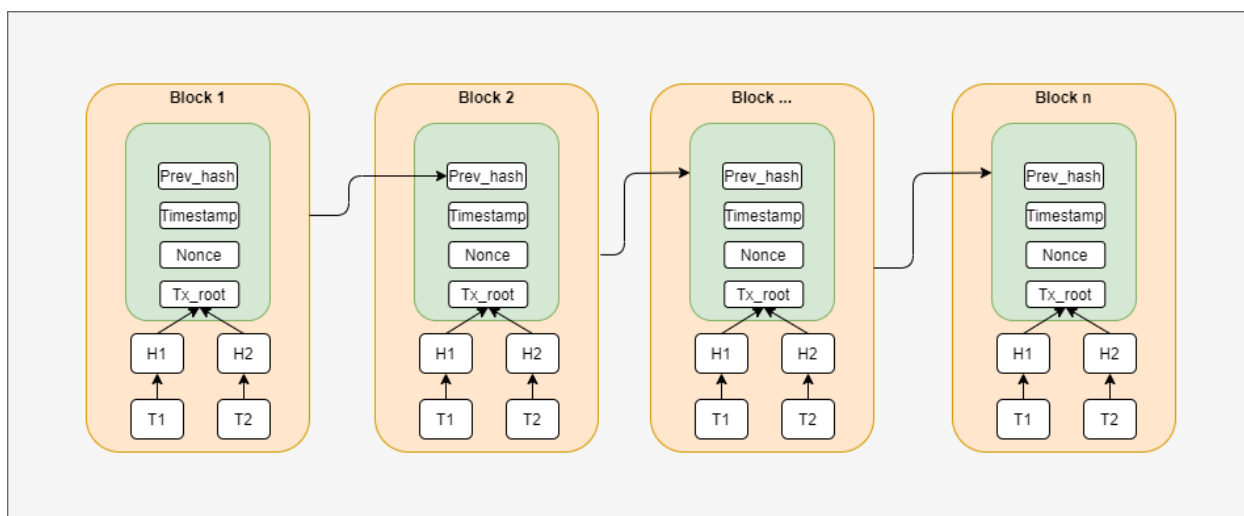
Block 1

Prev_hash
Timestamp
Nonce
Tx_root

H1
H2
T1
T2

Block 2

Prev_hash
Timestamp
Nonce
Tx_root

H1
H2
T1
T2

Block ...

Prev_hash
Timestamp
Nonce
Tx_root

H1
H2
T1
T2

Block n

Prev_hash
Timestamp
Nonce
Tx_root

H1
H2
T1
T2